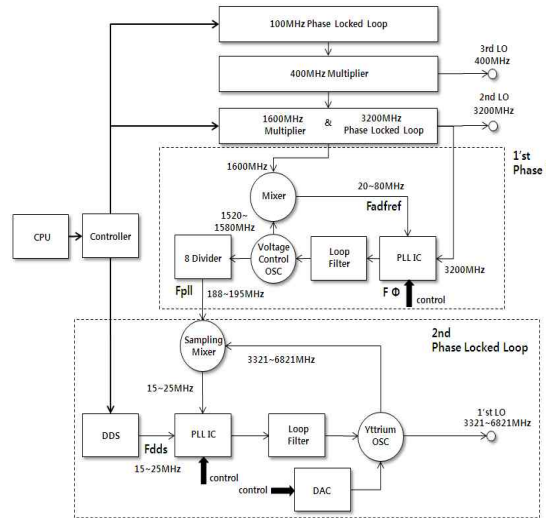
100MHz Phase Locked Loop

400MHz Multiplier

3rd LO
400MHz

1600MHz
Multiplier

&

3200MHz
Phase Locked Loop

2nd LO
3200MHz

1'st
Phase

1600MHz

Mixer

20~80MHz

Fadfref

1520~
1580MHz

CPU

Controller

8 Divider

Voltage
Control
OSC

Loop
Filter

PLL IC

3200MHz

Fpll

188~195MHz

F Φ

control

2nd
Phase Locked Loop

Sampling
Mixer

3321~6821MHz

15~25MHz

DDS

Fdds

15~25MHz

PLL IC

control

Loop
Filter

Yttrium
OSC

1'st LO
3321~6821MHz

control

DAC